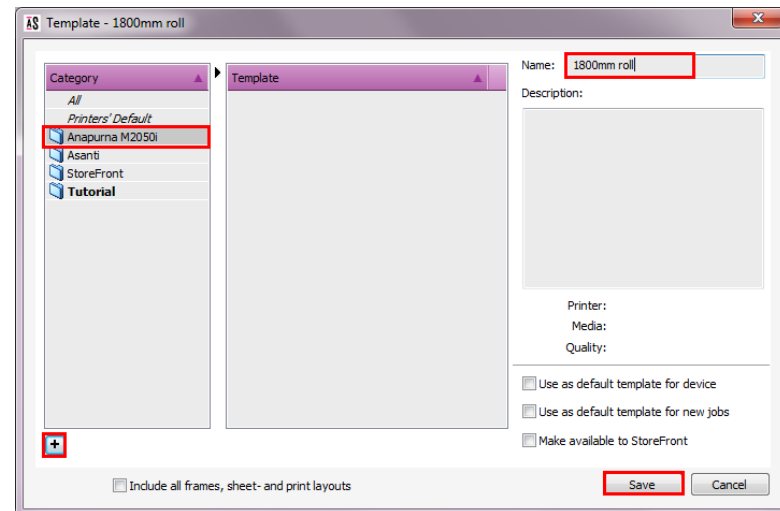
AS Template - 1800mm roll

Category

All

Printers' Default

Anapurna M2050i

Asanti

StoreFront

Tutorial

Template

Name: 1800mm roll

Description:

Printer:

Media:

Quality:

Use as default template for device

Use as default template for new jobs

Make available to StoreFront

+

Include all frames, sheet- and print layouts

Save

Cancel